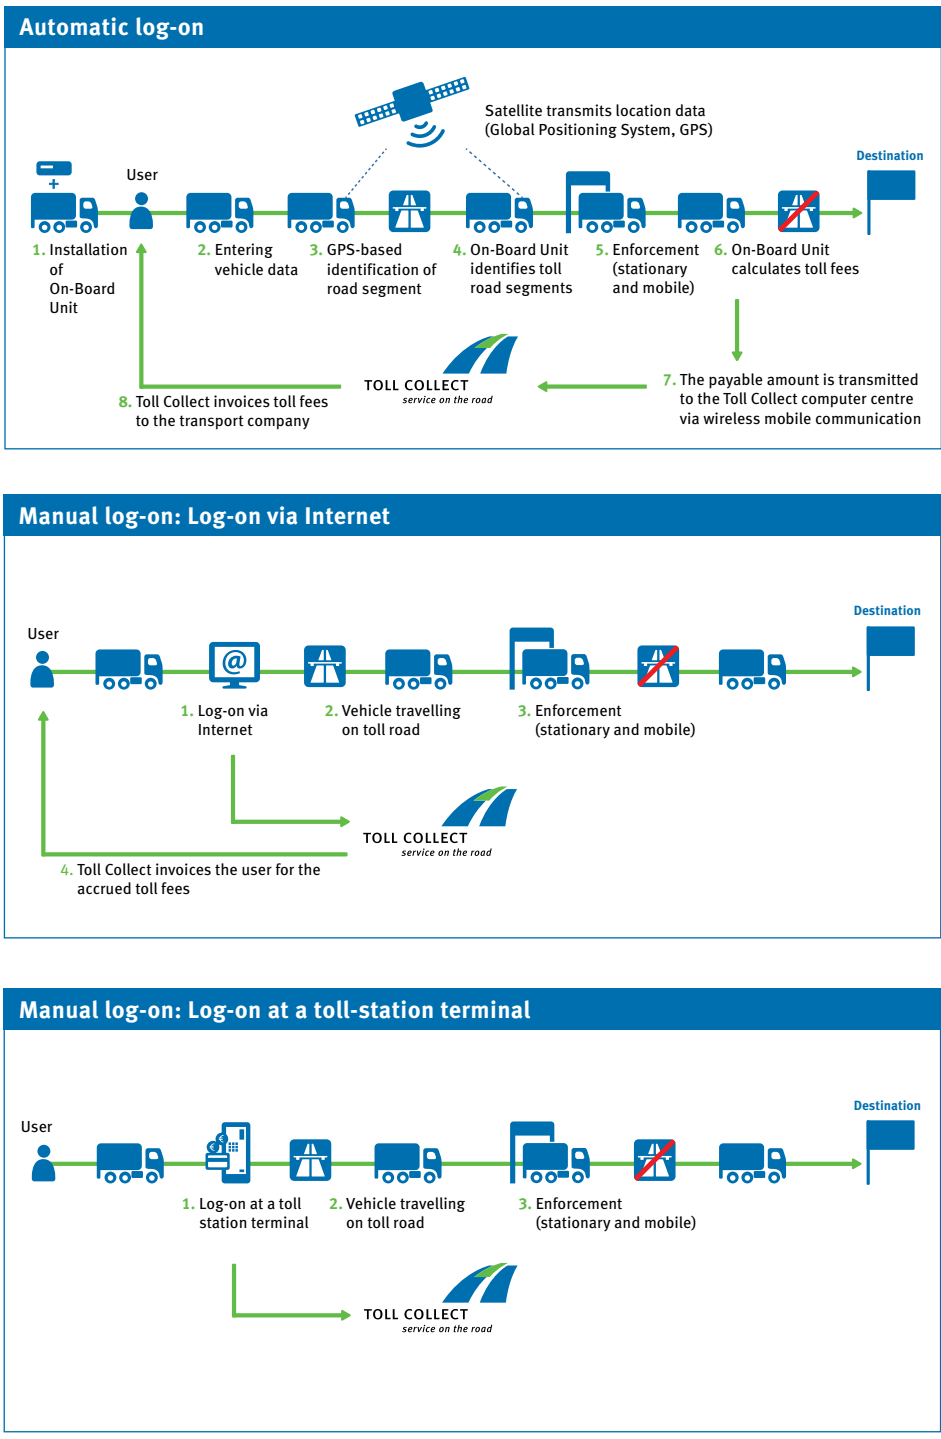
Automatic log-on

Satellite transmits location data (Global Positioning System, GPS)

User

Destination

1. Installation of On-Board Unit

2. Entering vehicle data

3. GPS-based identification of road segment

4. On-Board Unit identifies toll road segments

5. Enforcement (stationary and mobile)

6. On-Board Unit calculates toll fees

7. The payable amount is transmitted to the Toll Collect computer centre via wireless mobile communication

TOLL COLLECT
service on the road

8. Toll Collect invoices toll fees to the transport company

Manual log-on: Log-on via Internet

User

Destination

1. Log-on via Internet

2. Vehicle travelling on toll road

3. Enforcement (stationary and mobile)

TOLL COLLECT
service on the road

4. Toll Collect invoices the user for the accrued toll fees

Manual log-on: Log-on at a toll-station terminal

User

Destination

1. Log-on at a toll station terminal

2. Vehicle travelling on toll road

3. Enforcement (stationary and mobile)

TOLL COLLECT
service on the road